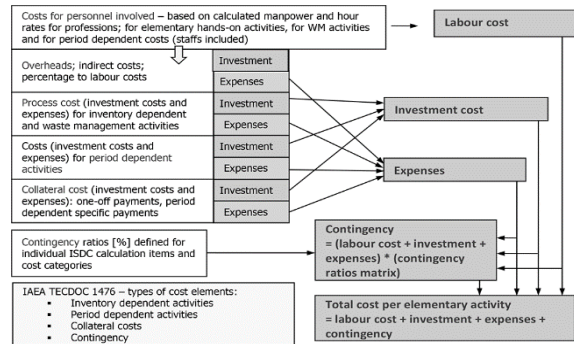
Costs for personnel involved – based on calculated manpower and hour rates for professions; for elementary hands-on activities, for WM activities and for period dependent costs (staffs included)

Labour cost

Overheads; indirect costs; percentage to labour costs

Investment

Expenses

Process cost (investment costs and expenses) for inventory dependent and waste management activities

Investment

Expenses

Investment cost

Costs (investment costs and expenses) for period dependent activities

Investment

Expenses

Expenses

Collateral cost (investment costs and expenses): one-off payments, period dependent specific payments

Investment

Expenses

Contingency ratios [%] defined for individual ISDC calculation items and cost categories

Contingency
= (labour cost + investment + expenses) * (contingency ratios matrix)

IAEA TECDOC 1476 – types of cost elements:
- Inventory dependent activities
- Period dependent activities
- Collateral costs
- Contingency

Total cost per elementary activity
= labour cost + investment + expenses + contingency